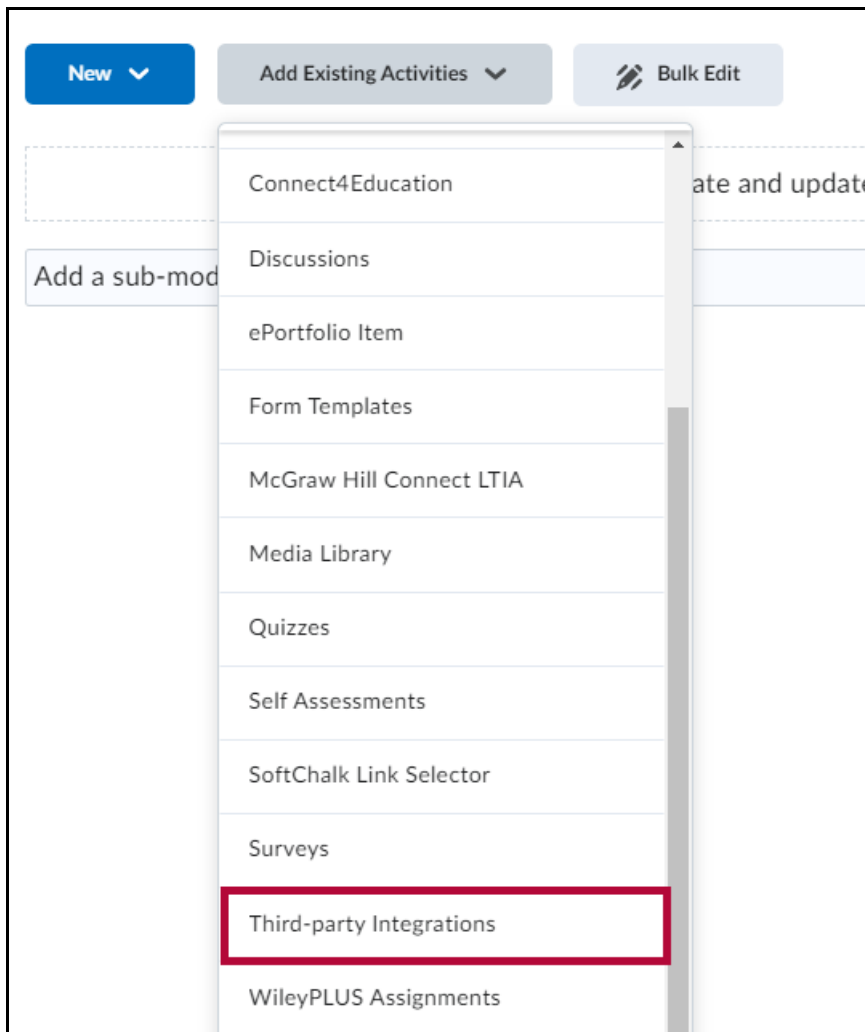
New

Add Existing Activities

Bulk Edit

ate and update

Add a sub-mod

Connect4Education

Discussions

ePortfolio Item

Form Templates

McGraw Hill Connect LTIA

Media Library

Quizzes

Self Assessments

SoftChalk Link Selector

Surveys

Third-party Integrations

WileyPLUS Assignments